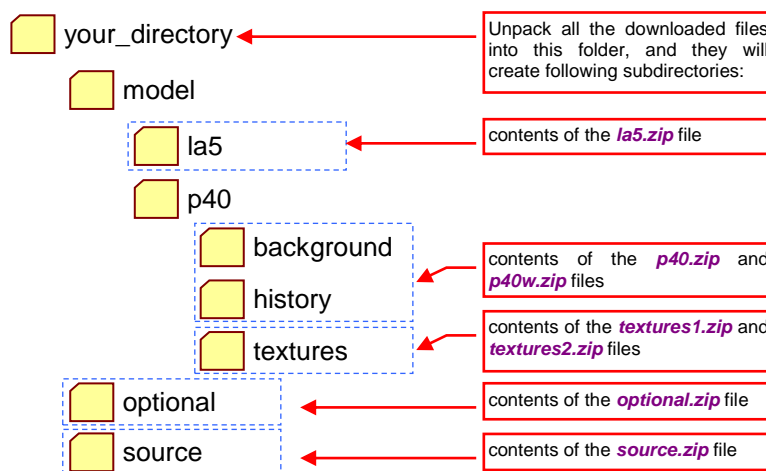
your_directory

model

la5

p40

background

history

textures

optional

source

Unpack all the downloaded files into this folder, and they will create following subdirectories:

contents of the *la5.zip* file

contents of the *p40.zip* and *p40w.zip* files

contents of the *textures1.zip* and *textures2.zip* files

contents of the *optional.zip* file

contents of the *source.zip* file